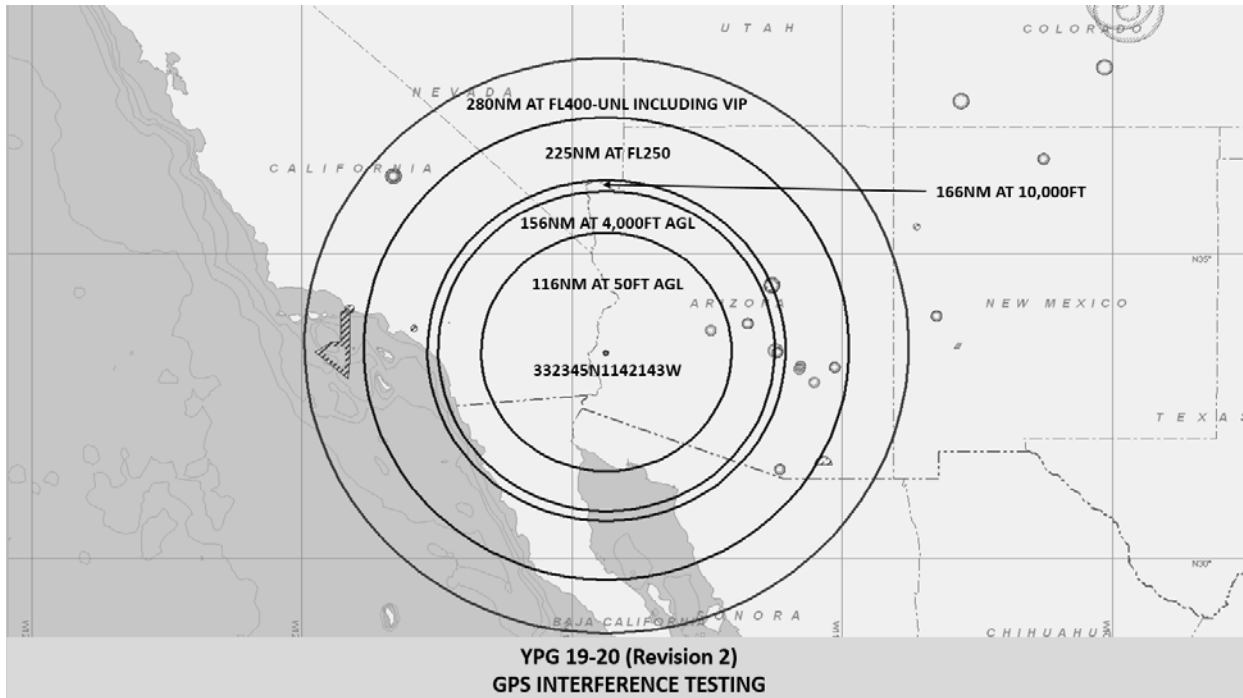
UTAH

COLORADO

NEVADA

280NM AT FL400-UNL INCLUDING VIP

CALIFORNIA

225NM AT FL250

166NM AT 10,000FT

156NM AT 4,000FT AGL

116NM AT 50FT AGL

ARIZONA

N35°

NEW MEXICO

332345N1142143W

TEXAS

N30°

BAJA CALIFORNIA

SONORA

CHIHUAHUA

YPG 19-20 (Revision 2)
GPS INTERFERENCE TESTING